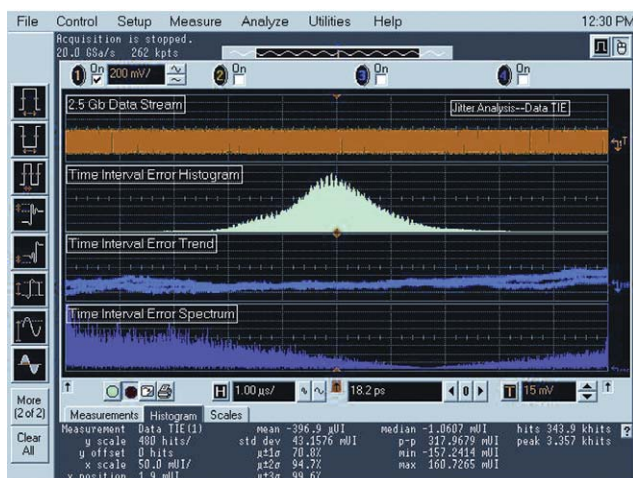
File Control Setup Measure Analyze Utilities Help 12:30 PM

Acquisition is stopped.
20.0 GSa/s 262 kpts

1 On 200 mV/ 2 On 3 On 4 On

2.5 Gb Data Stream
Jitter Analysis--Data TIE

Time Interval Error Histogram

Time Interval Error Trend

Time Interval Error Spectrum

More (2 of 2)

Clear All

H 1.00 µs/ 18.2 ps 0 T 15 mV

Measurements Histogram Scales

| | | | | | |
|---|---|---|---|---|---|
| Measurement | Data TIE(1) | mean | -396.9 µUI | median | -1.0607 mUI | hits 343.9 khits |
| y scale | 480 hits/ | std dev | 43.1576 mUI | p-p | 317.9679 mUI | peak 3.357 khits |
| y offset | 0 hits | µ±1σ | 70.8% | min | -157.2414 mUI | |
| x scale | 50.0 mUI/ | µ±2σ | 94.7% | max | 160.7265 mUI | |
| x position | 1.9 mUI | µ±3σ | 99.6% | | | |